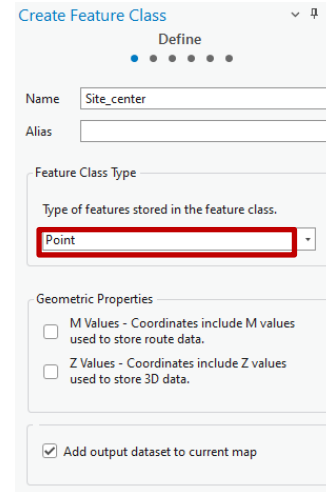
Create Feature Class

Define

Name Site_center

Alias

Feature Class Type

Type of features stored in the feature class.

Point

Geometric Properties

M Values - Coordinates include M values used to store route data.

Z Values - Coordinates include Z values used to store 3D data.

Add output dataset to current map